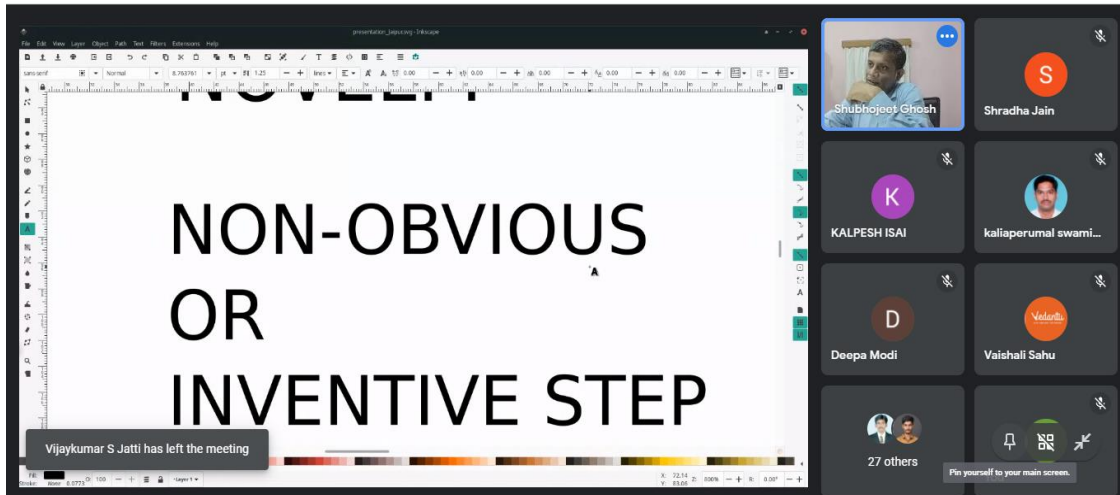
presentation_jaipur.svg - Inkscape

File Edit View Layer Object Path Text Filters Extensions Help

sans-serif Normal 8.763761 pt 1.25 lines 0.00 0.00 0.00 0.00

NON-OBVIOUS
OR
INVENTIVE STEP

Vijaykumar S Jatti has left the meeting

Fill: Stroke: None 0.0773 O: 100 Layer 1

X: 72.14 Y: 83.00 Z: 306% R: 0.00°

Shubhojeet Ghosh
S
Shradha Jain
K
KALPESH ISAI
kaliaperumal swami...
D
Deepa Modi
Vedantu
Vaishali Sahu
27 others
Pin yourself to your main screen.